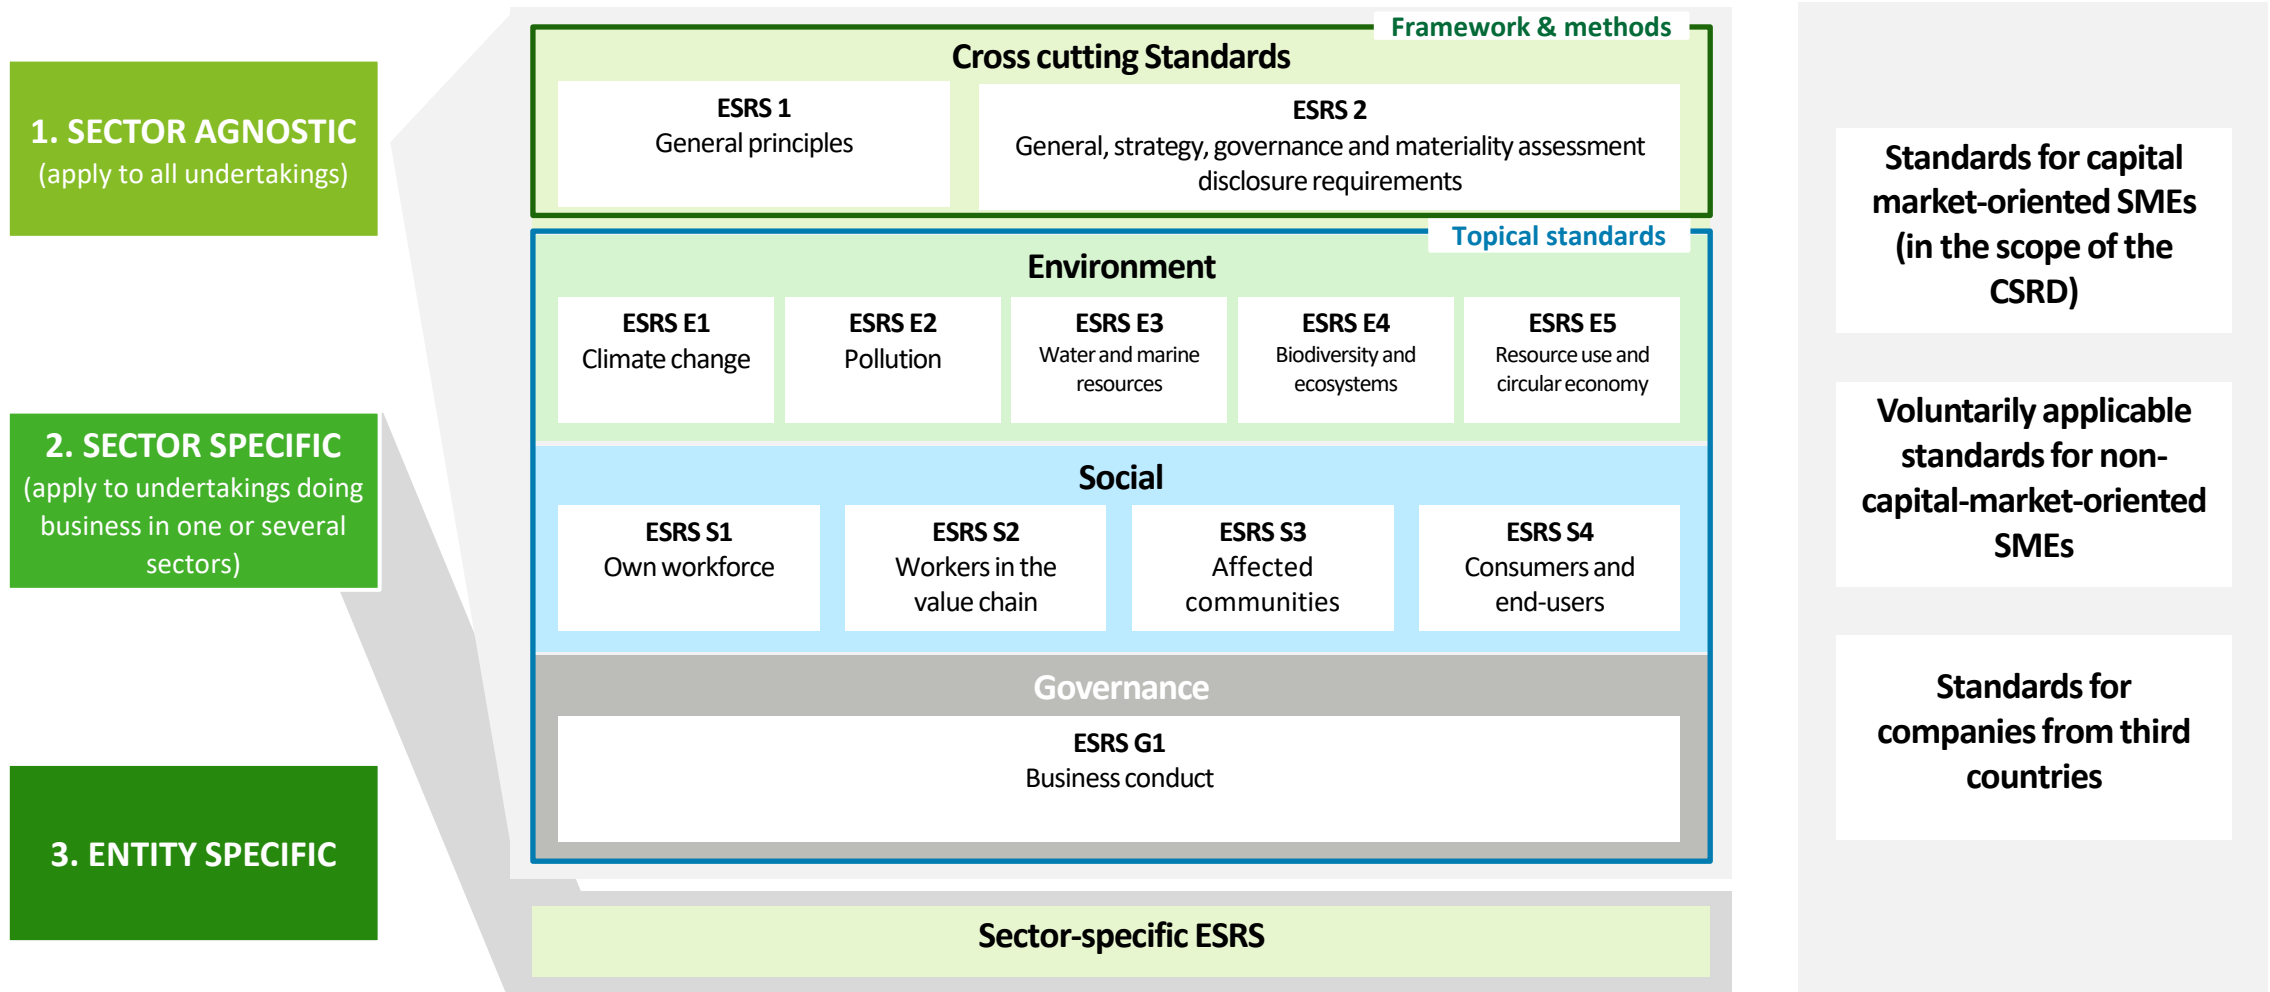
1. SECTOR AGNOSTIC
(apply to all undertakings)

2. SECTOR SPECIFIC
(apply to undertakings doing business in one or several sectors)

3. ENTITY SPECIFIC

Framework & methods

Cross cutting Standards

ESRS 1
General principles

ESRS 2
General, strategy, governance and materiality assessment disclosure requirements

Topical standards

Environment

ESRS E1
Climate change

ESRS E2
Pollution

ESRS E3
Water and marine resources

ESRS E4
Biodiversity and ecosystems

ESRS E5
Resource use and circular economy

Social

ESRS S1
Own workforce

ESRS S2
Workers in the value chain

ESRS S3
Affected communities

ESRS S4
Consumers and end-users

Governance

ESRS G1
Business conduct

Sector-specific ESRS

Standards for capital market-oriented SMEs (in the scope of the CSRD)

Voluntarily applicable standards for non-capital-market-oriented SMEs

Standards for companies from third countries